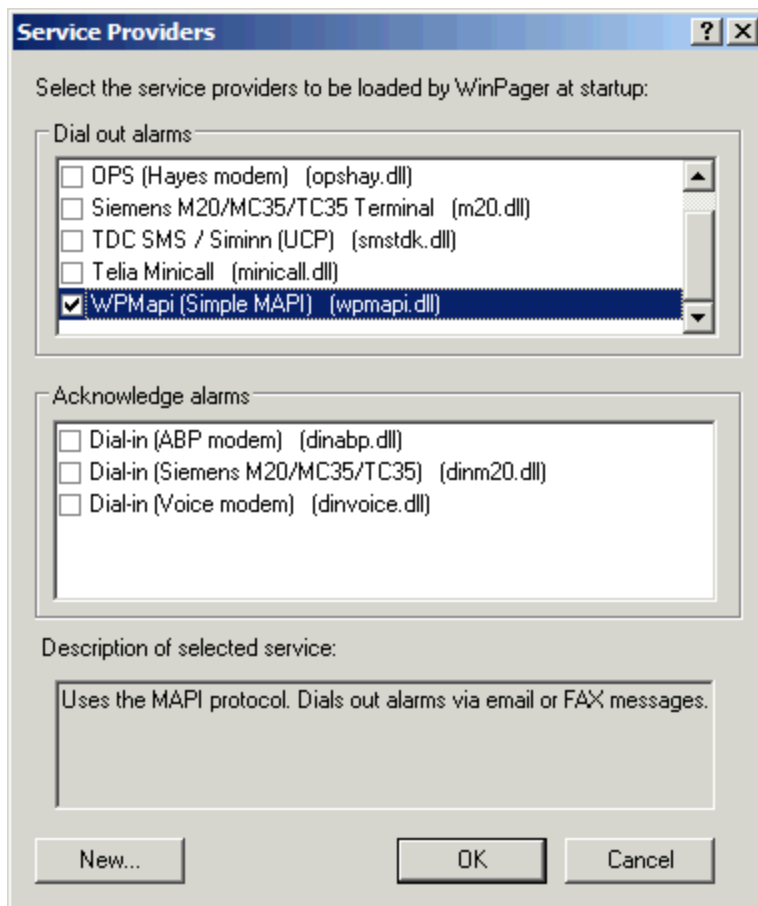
Service Providers

?

Select the service providers to be loaded by WinPager at startup:

Dial out alarms

OPS (Hayes modem) (opshay.dll)
Siemens M20/MC35/TC35 Terminal (m20.dll)
TDC SMS / Siminn (UCP) (smstdk.dll)
Telia Minicall (minicall.dll)
WPMapi (Simple MAPI) (wpmapi.dll)

Acknowledge alarms

Dial-in (ABP modem) (dinabp.dll)
Dial-in (Siemens M20/MC35/TC35) (dinm20.dll)
Dial-in (Voice modem) (dinvoice.dll)

Description of selected service:

Uses the MAPI protocol. Dials out alarms via email or FAX messages.

New...

OK

Cancel